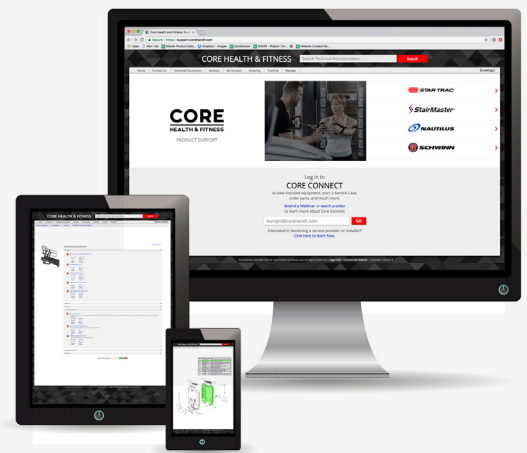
CORE HEALTH & FITNESS

Search Technical Documentation

Search

Home

Contact Us

Technical Documents

Reviews

My Account

Ordering

Training

Manage

Greetings!

CORE

HEALTH & FITNESS

PRODUCT SUPPORT

STAR TRAC

StairMaster

NAUTILUS

SCHWINN

Log in to

CORE CONNECT

to view installed equipment, start a Service Case, order parts, and much more.

Attend a Webinar or watch a video to learn more about Core Connect

bwright@corehandf.com

Go

Interested in becoming a service provider or installer?

Click here to learn how.

CORE HEALTH & FITNESS